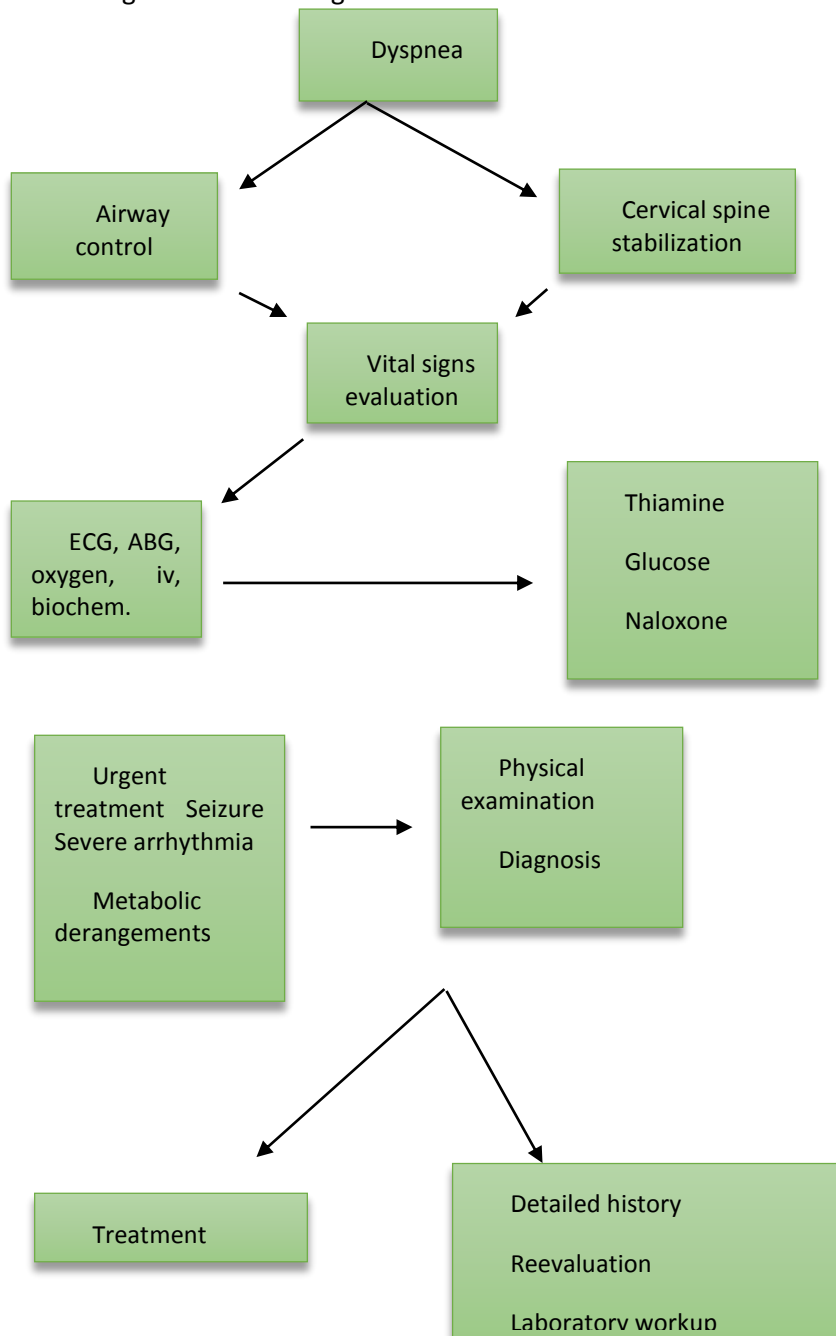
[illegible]

Dyspnea

Airway control

Cervical spine stabilization

Vital signs evaluation

ECG, ABG, oxygen, iv, biochem.

Thiamine

Glucose

Naloxone

Urgent treatment Seizure Severe arrhythmia

Metabolic derangements

Physical examination

Diagnosis

Treatment

Detailed history

Reevaluation

Laboratory workup